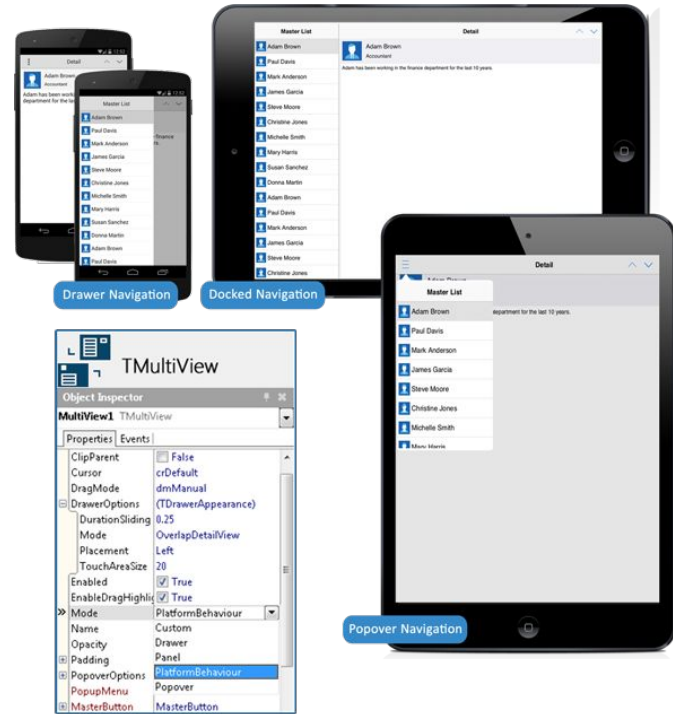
Detail
Adam Brown
Accountant
Adam has been worki department for the las

Master List
Adam Brown
Paul Davis
Mark Anderson
James Garcia
Steve Moore
Christine Jones
Michelle Smith
Mary Harris
Susan Sanchez
Donna Martin
Adam Brown
Paul Davis

Drawer Navigation

Master List
Detail
Adam Brown
Paul Davis
Mark Anderson
James Garcia
Steve Moore
Christine Jones
Michelle Smith
Mary Harris
Susan Sanchez
Donna Martin
Adam Brown
Paul Davis
Mark Anderson
James Garcia
Steve Moore
Christine Jones

Adam Brown
Accountant
Adam has been working in the finance department for the last 10 years.

Docked Navigation

TMultiView

Object Inspector
MultiView1 TMultiView
Properties Events

| | |
|---|---|
| ClipParent | False |
| Cursor | crDefault |
| DragMode | dmManual |
| DrawerOptions | (TDrawerAppearance) |
| DurationSliding | 0.25 |
| Mode | OverlapDetailView |
| Placement | Left |
| TouchAreaSize | 20 |
| Enabled | True |
| EnableDragHighlig | True |
| Mode | PlatformBehaviour |
| Name | Custom |
| Opacity | Drawer |
| Padding | Panel |
| PopoverOptions | PlatformBehaviour |
| PopupMenu | Popover |
| MasterButton | MasterButton |

Detail
Master List
Adam Brown
Paul Davis
Mark Anderson
James Garcia
Steve Moore
Christine Jones
Michelle Smith
Mary Harris
department for the last 10 years.

Popover Navigation